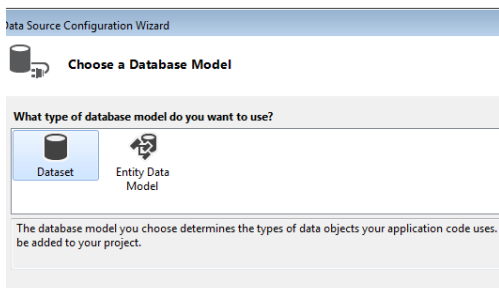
Data Source Configuration Wizard

Choose a Database Model

What type of database model do you want to use?

Dataset

Entity Data Model

The database model you choose determines the types of data objects your application code uses. be added to your project.